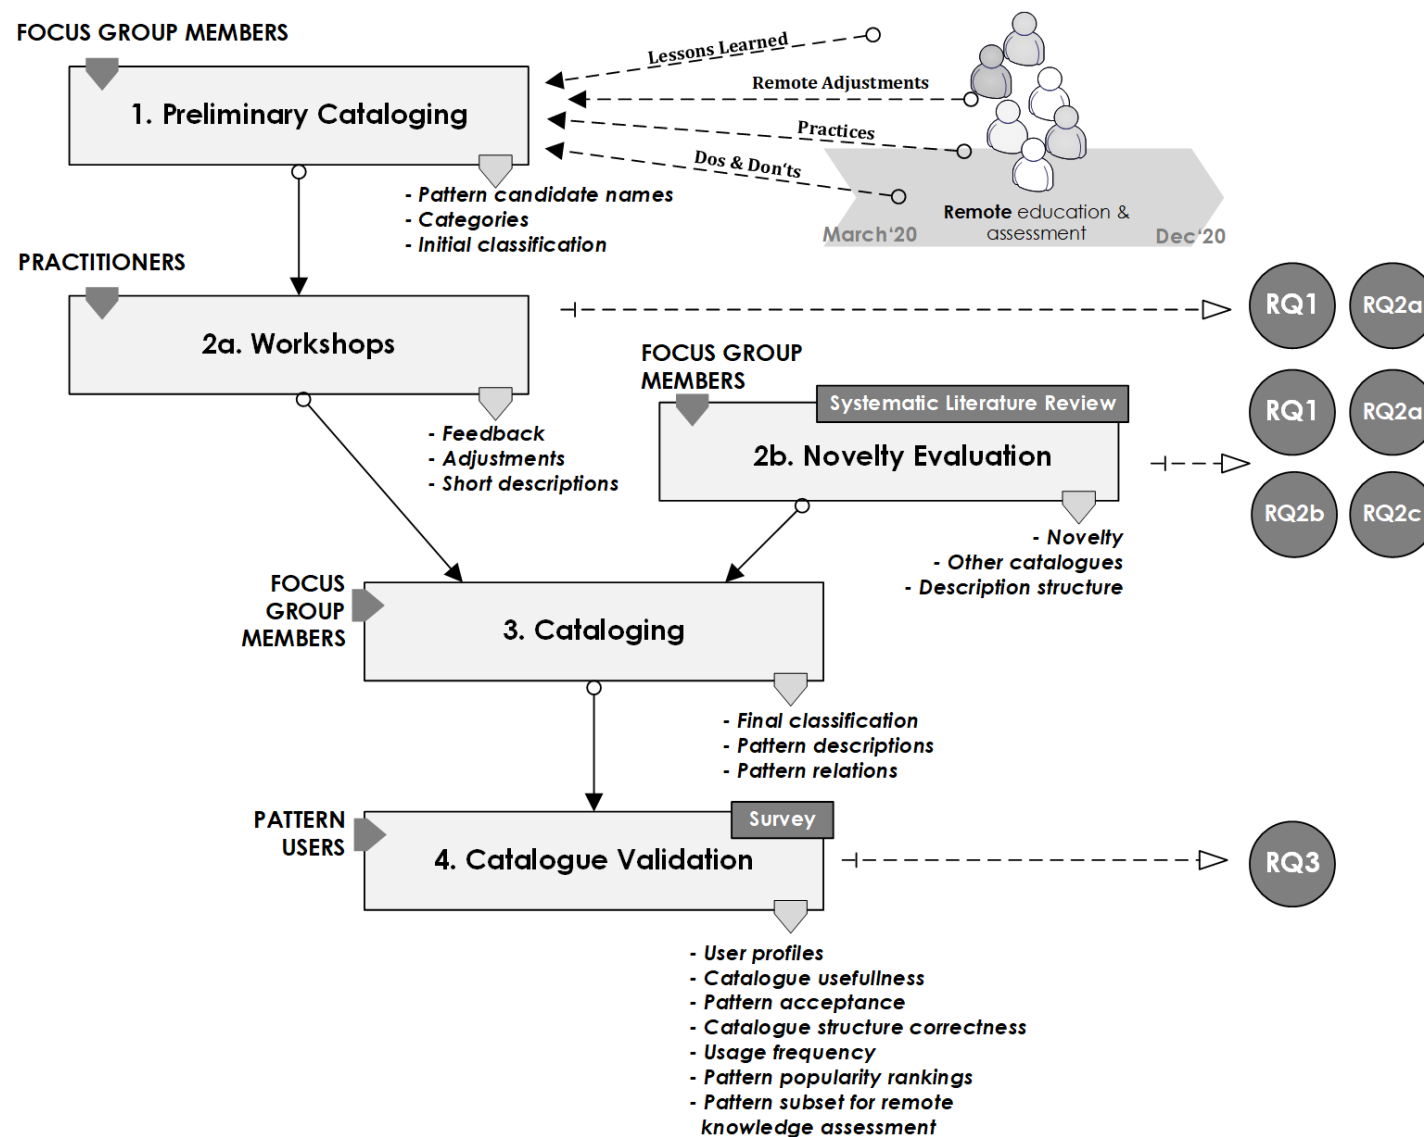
FOCUS GROUP MEMBERS

1. Preliminary Cataloging

Lessons Learned

Remote Adjustments

Practices

Dos & Don'ts

Remote education & assessment

March'20

Dec'20

- Pattern candidate names
- Categories
- Initial classification

PRACTITIONERS

2a. Workshops

RQ1

RQ2a

FOCUS GROUP MEMBERS

Systematic Literature Review

2b. Novelty Evaluation

RQ1

RQ2a

RQ2b

RQ2c

- Feedback
- Adjustments
- Short descriptions

- Novelty
- Other catalogues
- Description structure

FOCUS GROUP MEMBERS

3. Cataloging

- Final classification
- Pattern descriptions
- Pattern relations

PATTERN USERS

Survey

4. Catalogue Validation

RQ3

- User profiles
- Catalogue usefullness
- Pattern acceptance
- Catalogue structure correctness
- Usage frequency
- Pattern popularity rankings
- Pattern subset for remote knowledge assessment